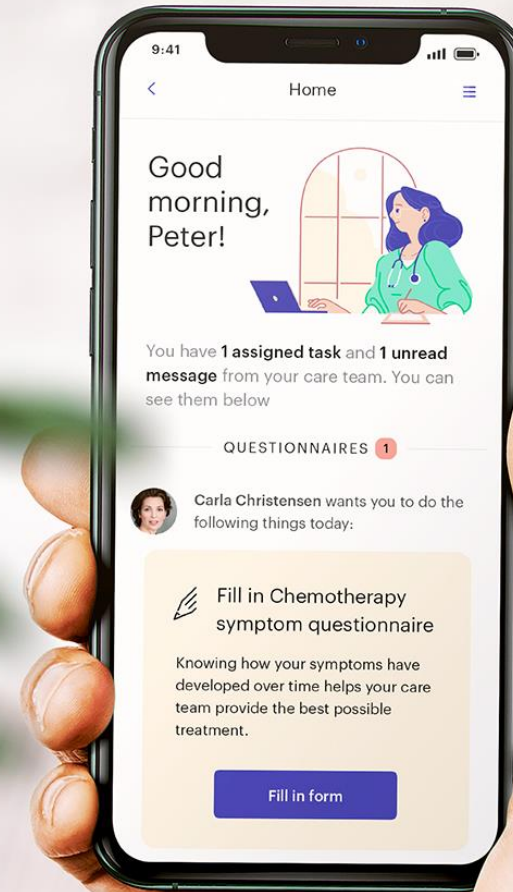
9:41

Home

Good morning, Peter!

You have **1 assigned task** and **1 unread message** from your care team. You can see them below

QUESTIONNAIRES 1

Carla Christensen wants you to do the following things today:

Fill in Chemotherapy symptom questionnaire

Knowing how your symptoms have developed over time helps your care team provide the best possible treatment.

Fill in form